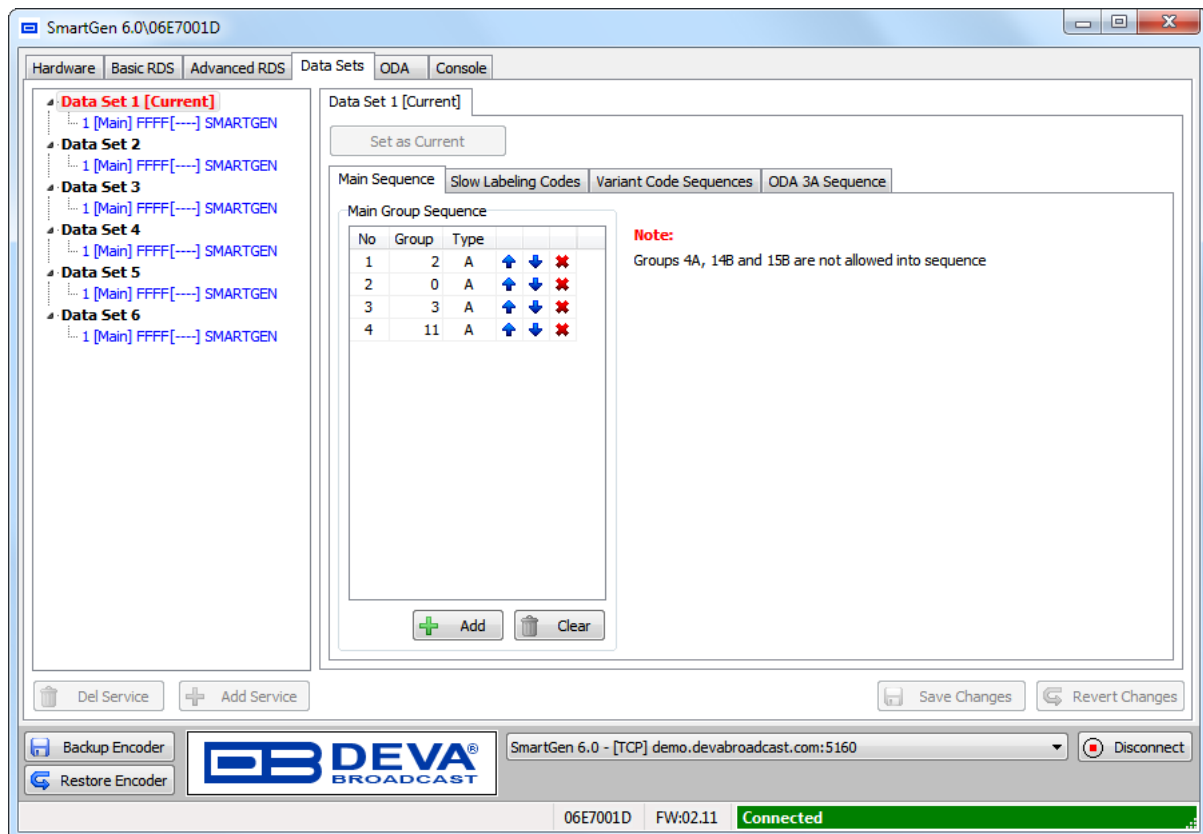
SmartGen 6.0\06E7001D

Hardware | Basic RDS | Advanced RDS | Data Sets | ODA | Console

Data Set 1 [Current]
1 [Main] FFFF[----] SMARTGEN
Data Set 2
1 [Main] FFFF[----] SMARTGEN
Data Set 3
1 [Main] FFFF[----] SMARTGEN
Data Set 4
1 [Main] FFFF[----] SMARTGEN
Data Set 5
1 [Main] FFFF[----] SMARTGEN
Data Set 6
1 [Main] FFFF[----] SMARTGEN

Data Set 1 [Current]

Set as Current

Main Sequence | Slow Labeling Codes | Variant Code Sequences | ODA 3A Sequence

Main Group Sequence

| No | Group | Type | | | |
|---|---|---|---|---|---|
| 1 | 2 | A | | | |
| 2 | 0 | A | | | |
| 3 | 3 | A | | | |
| 4 | 11 | A | | | |

Note:
Groups 4A, 14B and 15B are not allowed into sequence

Add
Clear

Del Service
Add Service
Save Changes
Revert Changes

Backup Encoder
Restore Encoder
DEVA® BROADCAST
SmartGen 6.0 - [TCP] demo.devabroadcast.com:5160
Disconnect

06E7001D
FW:02.11
Connected